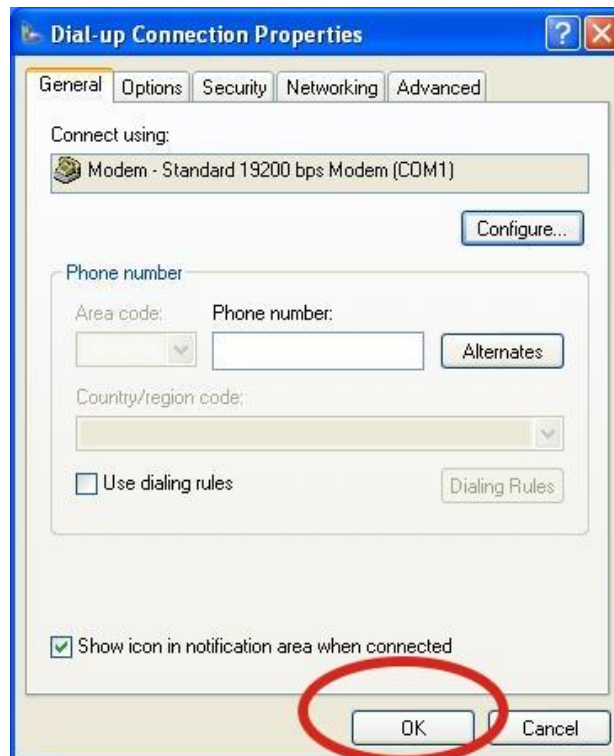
Dial-up Connection Properties

General | Options | Security | Networking | Advanced

Connect using:

Modem - Standard 19200 bps Modem (COM1)

Configure...

Phone number

Area code:

Phone number:

Alternates

Country/region code:

Use dialing rules

Dialing Rules

Show icon in notification area when connected

OK

Cancel